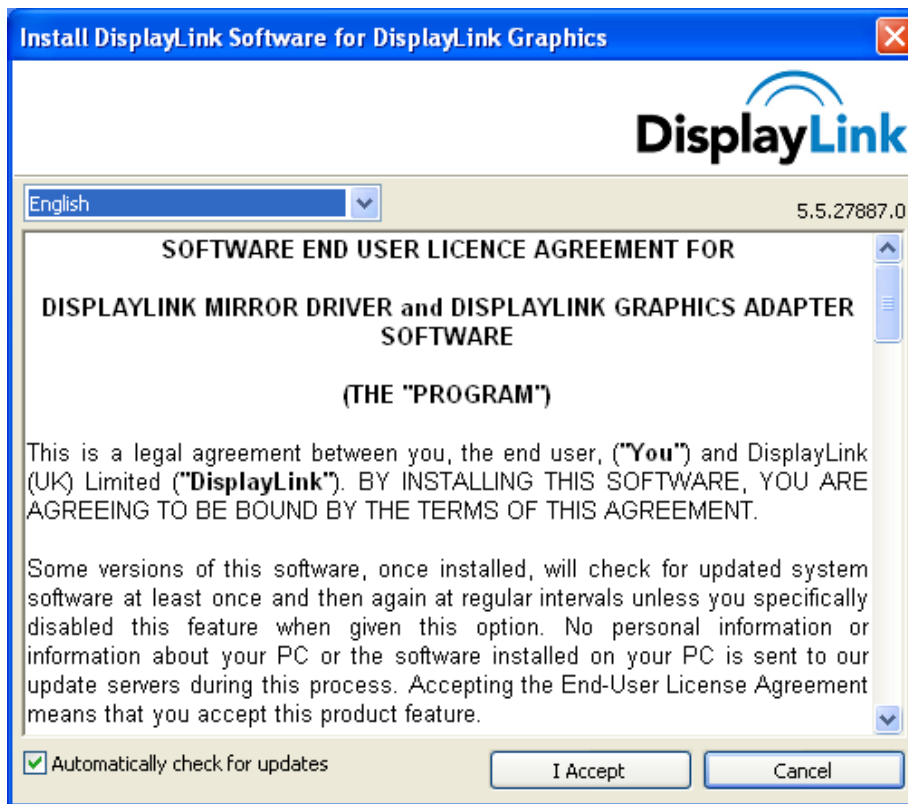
Install DisplayLink Software for DisplayLink Graphics

DisplayLink

English

5.5.27887.0

SOFTWARE END USER LICENCE AGREEMENT FOR

DISPLAYLINK MIRROR DRIVER and DISPLAYLINK GRAPHICS ADAPTER SOFTWARE

(THE "PROGRAM")

This is a legal agreement between you, the end user, ("You") and DisplayLink (UK) Limited ("DisplayLink"). BY INSTALLING THIS SOFTWARE, YOU ARE AGREEING TO BE BOUND BY THE TERMS OF THIS AGREEMENT.

Some versions of this software, once installed, will check for updated system software at least once and then again at regular intervals unless you specifically disabled this feature when given this option. No personal information or information about your PC or the software installed on your PC is sent to our update servers during this process. Accepting the End-User License Agreement means that you accept this product feature.

Automatically check for updates

I Accept

Cancel